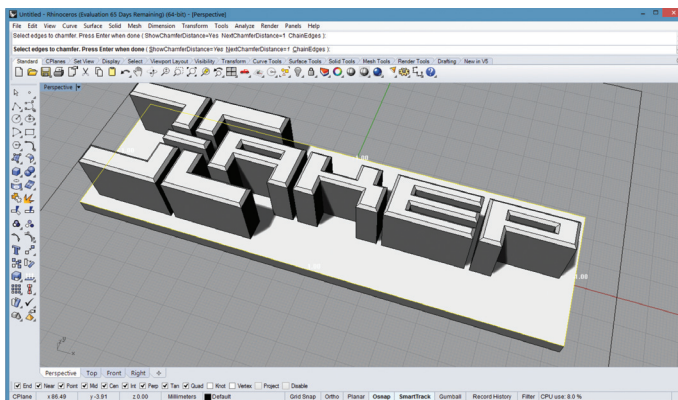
Untitled - Rhinoceros (Evaluation 65 Days Remaining) (64-bit) - [Perspective]

File Edit View Curve Surface Solid Mesh Dimension Transform Tools Analyze Render Panels Help

Select edges to chamfer. Press Enter when done ( ShowChamferDistance=Yes NextChamferDistance=1 ChainEdges ):

Select edges to chamfer. Press Enter when done ( ShowChamferDistance=Yes NextChamferDistance=1 ChainEdges ):

Standard CPlanes Set View Display Select Viewport Layout Visibility Transform Curve Tools Surface Tools Solid Tools Mesh Tools Render Tools Drafting New in V5

Perspective

1.00

1.00

1.00

Perspective Top Front Right

End Near Point Mid Cen Int Perp Tan Quad Knot Vertex Project Disable

CPlane x 86.49 y -3.91 z 0.00 Millimeters Default Grid Snap Ortho Planar Osnap SmartTrack Gumball Record History Filter CPU use: 8.0 %